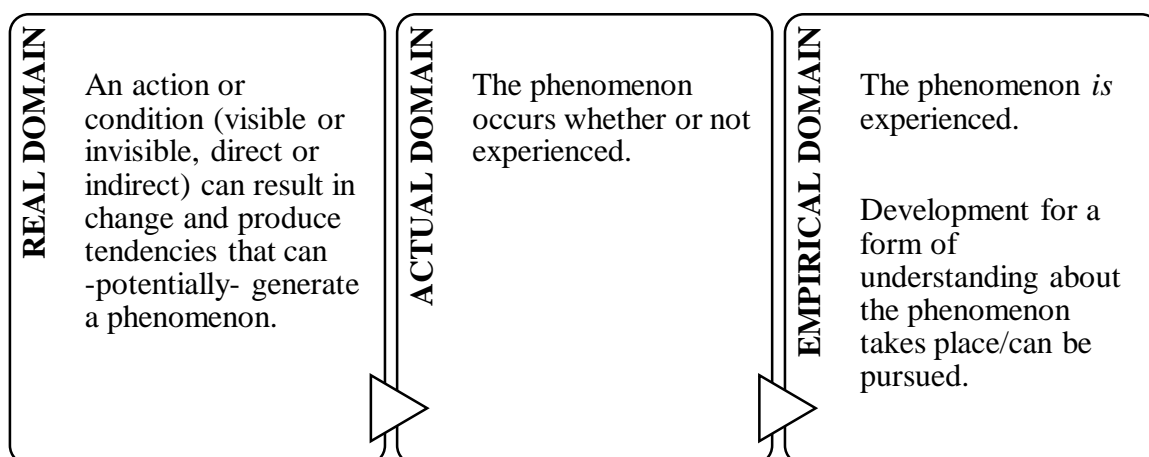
REAL DOMAIN

An action or condition (visible or invisible, direct or indirect) can result in change and produce tendencies that can -potentially- generate a phenomenon.

ACTUAL DOMAIN

The phenomenon occurs whether or not experienced.

EMPIRICAL DOMAIN

The phenomenon *is* experienced.

Development for a form of understanding about the phenomenon takes place/can be pursued.